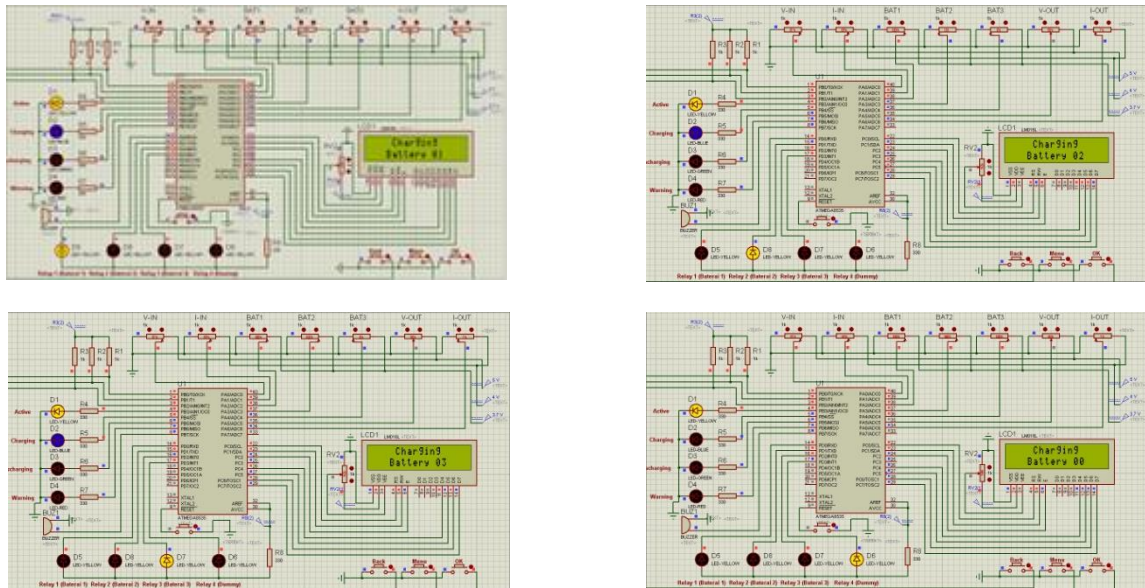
V-IN I-IN BAT1 BAT2 BAT3 V-OUT I-OUT

Active
Charging
ischarging
Warning

Charging
Battery 01

Relay 1 (Baterai 1) Relay 2 (Baterai 2) Relay 3 (Baterai 3) Relay 4 (Dummy)

V-IN I-IN BAT1 BAT2 BAT3 V-OUT I-OUT

R3 R2 R1

U1

Active
D1
LED-YELLOW
R4
Charging
D2
LED-BLUE
R5
ischarging
D3
LED-GREEN
R6
Warning
D4
LED-RED
R7

BUZ1
BUZZER

LCD1
LM016L

RV2

Charging
Battery 02

D5 D8 D7 D6
LED-YELLOW LED-YELLOW LED-YELLOW LED-YELLOW

R8

Back Menu OK

Relay 1 (Baterai 1) Relay 2 (Baterai 2) Relay 3 (Baterai 3) Relay 4 (Dummy)

V-IN I-IN BAT1 BAT2 BAT3 V-OUT I-OUT

R3 R2 R1

U1

Active
D1
LED-YELLOW
R4
Charging
D2
LED-BLUE
R5
ischarging
D3
LED-GREEN
R6
Warning
D4
LED-RED
R7

BUZ1
BUZZER

LCD1
LM016L

RV2

Charging
Battery 03

D5 D8 D7 D6
LED-YELLOW LED-YELLOW LED-YELLOW LED-YELLOW

R8

Back Menu OK

Relay 1 (Baterai 1) Relay 2 (Baterai 2) Relay 3 (Baterai 3) Relay 4 (Dummy)

V-IN I-IN BAT1 BAT2 BAT3 V-OUT I-OUT

R3 R2 R1

U1

Active
D1
LED-YELLOW
R4
Charging
D2
LED-BLUE
R5
ischarging
D3
LED-GREEN
R6
Warning
D4
LED-RED
R7

BUZ1
BUZZER

LCD1
LM016L

RV2

Charging
Battery 00

D5 D8 D7 D6
LED-YELLOW LED-YELLOW LED-YELLOW LED-YELLOW

R8

Back Menu OK

Relay 1 (Baterai 1) Relay 2 (Baterai 2) Relay 3 (Baterai 3) Relay 4 (Dummy)